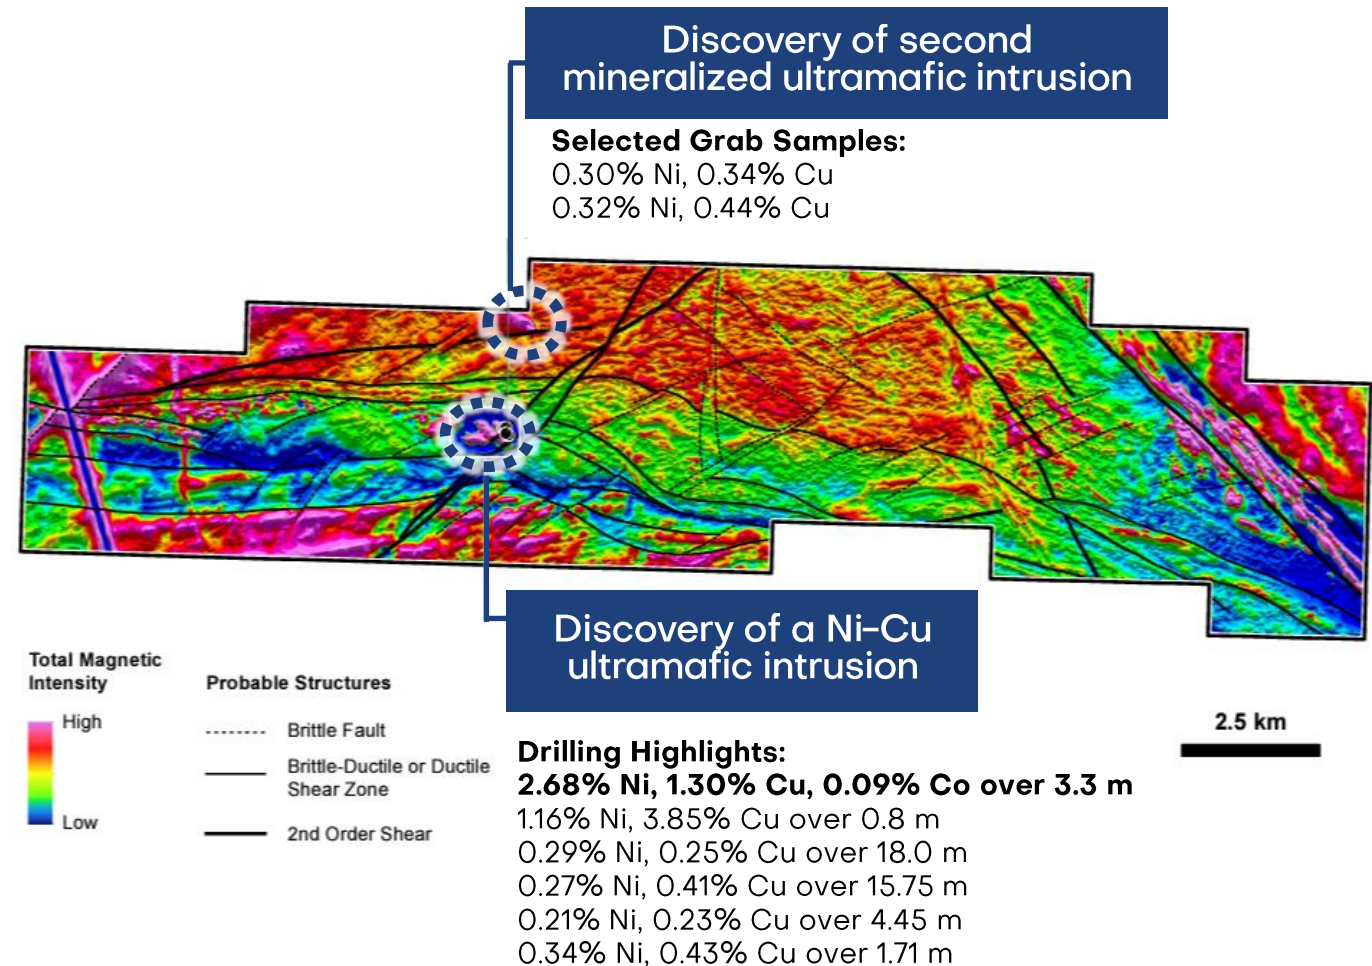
Discovery of second mineralized ultramafic intrusion

Selected Grab Samples:
0.30% Ni, 0.34% Cu
0.32% Ni, 0.44% Cu

Discovery of a Ni-Cu ultramafic intrusion

Total Magnetic Intensity

High

Low

Probable Structures

Brittle Fault

Brittle-Ductile or Ductile Shear Zone

2nd Order Shear

2.5 km

Drilling Highlights:
2.68% Ni, 1.30% Cu, 0.09% Co over 3.3 m
1.16% Ni, 3.85% Cu over 0.8 m
0.29% Ni, 0.25% Cu over 18.0 m
0.27% Ni, 0.41% Cu over 15.75 m
0.21% Ni, 0.23% Cu over 4.45 m
0.34% Ni, 0.43% Cu over 1.71 m